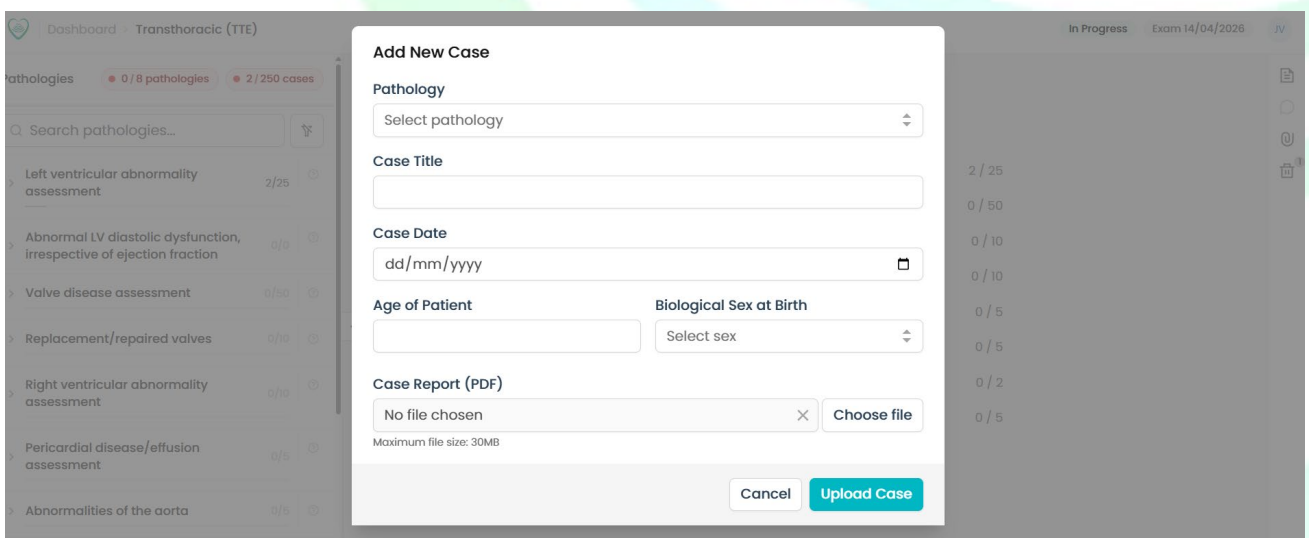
Dashboard › Transthoracic (TTE)

In Progress Exam 14/04/2026 JV

Pathologies 0 / 8 pathologies 2 / 250 cases

Search pathologies...

Left ventricular abnormality assessment 2/25

Abnormal LV diastolic dysfunction, irrespective of ejection fraction 0/0

Valve disease assessment 0/50

Replacement/repaired valves 0/10

Right ventricular abnormality assessment 0/10

Pericardial disease/effusion assessment 0/5

Abnormalities of the aorta 0/5

2 / 25
0 / 50
0 / 10
0 / 10
0 / 5
0 / 5
0 / 2
0 / 5

Add New Case

Pathology

Select pathology

Case Title

Case Date

dd/mm/yyyy

Age of Patient

Biological Sex at Birth

Select sex

Case Report (PDF)

No file chosen

Choose file

Maximum file size: 30MB

Cancel

Upload Case